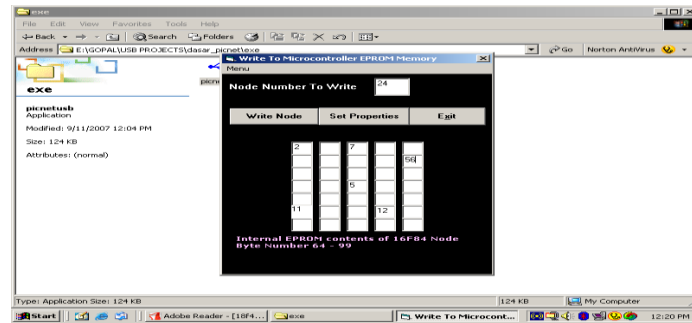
exe

File Edit View Favorites Tools Help

Back Search Folders

Address E:\GOPAL\USB PROJECTS\dasar_picnet\exe Go Norton AntiVirus

exe

picnetusb
Application

Modified: 9/11/2007 12:04 PM

Size: 124 KB

Attributes: (normal)

picn

Write To Microcontroller EPROM Memory

Menu

Node Number To Write 24

Write Node Set Properties Exit

| 2 | | 7 | | 56 |
|---|---|---|---|---|
| | | | | |
| | | 5 | | |
| | | | | |
| 11 | | | 12 | |
| | | | | |

Internal EPROM contents of 16F84 Node
Byte Number 64 - 99

Type: Application Size: 124 KB 124 KB My Computer

Start Adobe Reader - [18F4... exe Write To Microcont... 12:20 PM